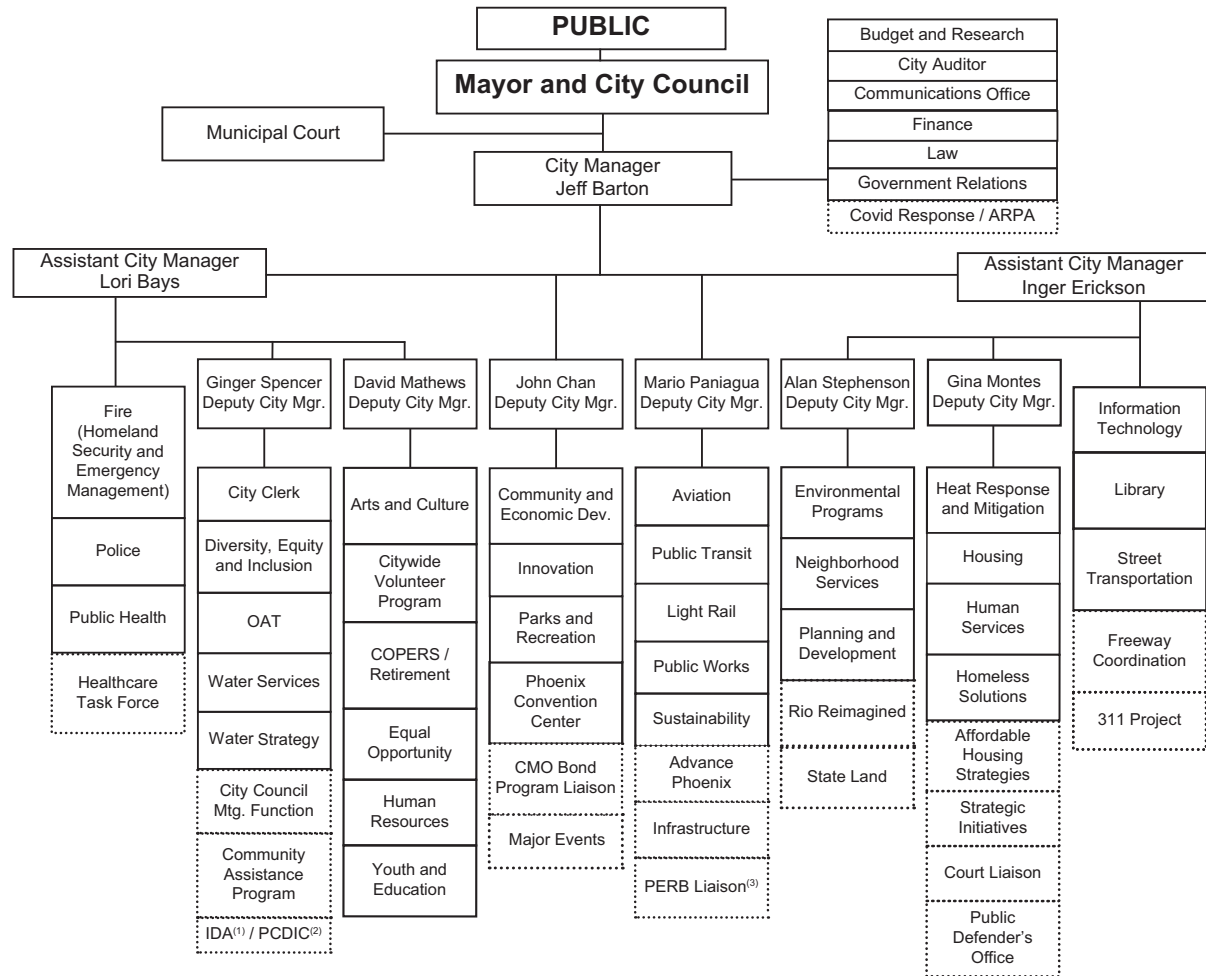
PUBLIC

Mayor and City Council

Budget and Research
City Auditor
Communications Office
Finance
Law
Government Relations
Covid Response / ARPA

Municipal Court

City Manager
Jeff Barton

Assistant City Manager
Lori Bays

Assistant City Manager
Inger Erickson

Fire (Homeland Security and Emergency Management)
Police
Public Health
Healthcare Task Force

Ginger Spencer
Deputy City Mgr.
City Clerk
Diversity, Equity and Inclusion
OAT
Water Services
Water Strategy
City Council Mtg. Function
Community Assistance Program
IDA$^{(1)}$ / PCDIC$^{(2)}$

David Mathews
Deputy City Mgr.
Arts and Culture
Citywide Volunteer Program
COPERS / Retirement
Equal Opportunity
Human Resources
Youth and Education

John Chan
Deputy City Mgr.
Community and Economic Dev.
Innovation
Parks and Recreation
Phoenix Convention Center
CMO Bond Program Liaison
Major Events

Mario Paniagua
Deputy City Mgr.
Aviation
Public Transit
Light Rail
Public Works
Sustainability
Advance Phoenix
Infrastructure
PERB Liaison$^{(3)}$

Alan Stephenson
Deputy City Mgr.
Environmental Programs
Neighborhood Services
Planning and Development
Rio Reimagined
State Land

Gina Montes
Deputy City Mgr.
Heat Response and Mitigation
Housing
Human Services
Homeless Solutions
Affordable Housing Strategies
Strategic Initiatives
Court Liaison
Public Defender's Office

Information Technology
Library
Street Transportation
Freeway Coordination
311 Project